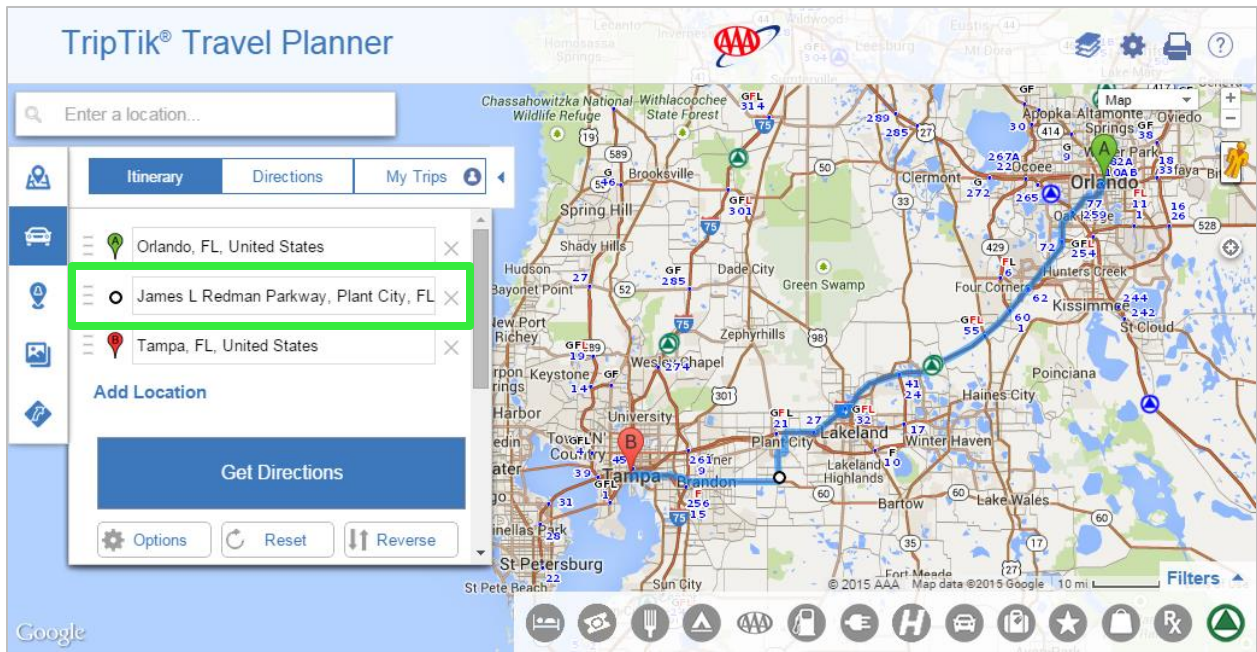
TripTik® Travel Planner

AAA

Enter a location...

Itinerary | Directions | My Trips

Orlando, FL, United States

James L Redman Parkway, Plant City, FL

Tampa, FL, United States

Add Location

Get Directions

Options | Reset | Reverse

Map

Chassahowitzka National Wildlife Refuge
Withlacoochee State Forest
Brooksville
Spring Hill
Shady Hills
Hudson
Bayonet Point
Dade City
Green Swamp
New Port Richey
Zephyrhills
Wesley Chapel
Keystone
Harbor
University
Tampa
Brandon
Plant City
Lakeland
Lakeland Highlands
Bartow
Winter Haven
Haines City
Poinciana
Kissimmee
St Cloud
Four Corners
Hunters Creek
Clermont
Ocoee
Orlando
Apopka
Altamonte Springs
Oviedo
Winter Park
Leesburg
Lake Wales
St Petersburg
St Pete Beach
Sun City
Pinellas Park

© 2015 AAA Map data ©2015 Google 10 mi

Filters

Google